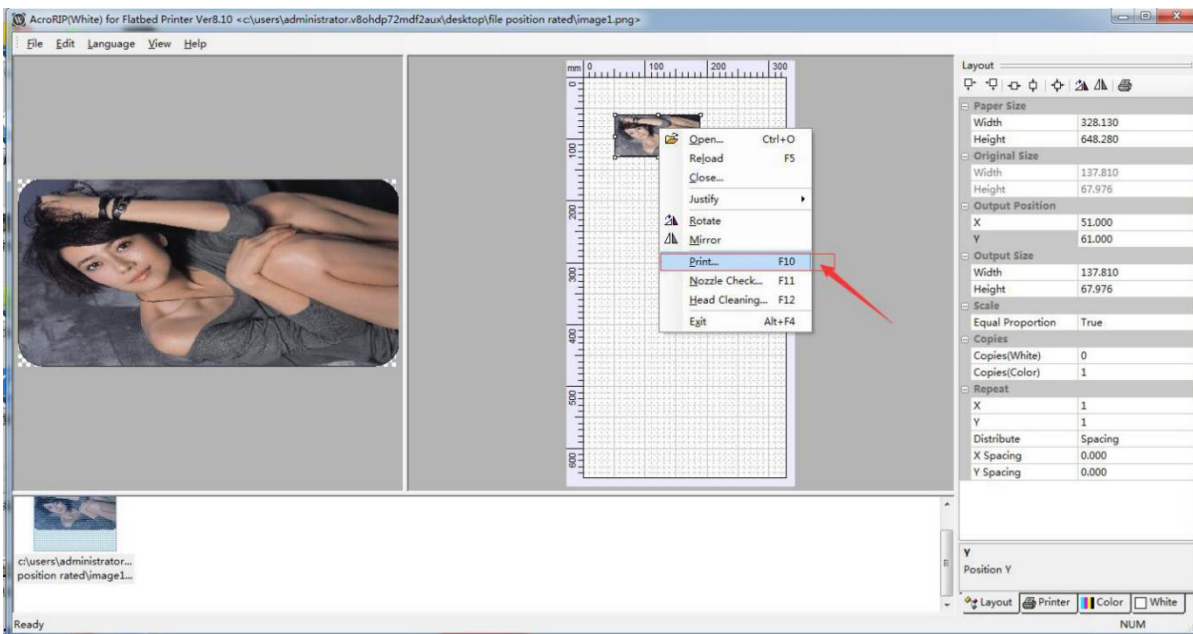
AcroRIP(White) for Flatbed Printer Ver8.10 <c:\users\administrator.v8ohdp72mdf2aux\desktop\file position rated\image1.png>

File Edit Language View Help

mm 0 100 200 300

0
100
200
300
400
500
600

Open... Ctrl+O
Reload F5
Close...
Justify
Rotate
Mirror
Print... F10
Nozzle Check... F11
Head Cleaning... F12
Exit Alt+F4

Layout

| Paper Size | |
|---|---|
| Width | 328.130 |
| Height | 648.280 |
| Original Size | |
| Width | 137.810 |
| Height | 67.976 |
| Output Position | |
| X | 51.000 |
| Y | 61.000 |
| Output Size | |
| Width | 137.810 |
| Height | 67.976 |
| Scale | |
| Equal Proportion | True |
| Copies | |
| Copies(White) | 0 |
| Copies(Color) | 1 |
| Repeat | |
| X | 1 |
| Y | 1 |
| Distribute | Spacing |
| X Spacing | 0.000 |
| Y Spacing | 0.000 |

Y
Position Y

Layout Printer Color White

c:\users\administrator... position rated\image1...

Ready

NUM